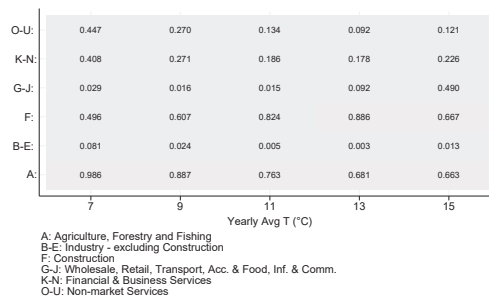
| | 7 | 9 | 11 | 13 | 15 |
|---|---|---|---|---|---|
| O-U: | 0.447 | 0.270 | 0.134 | 0.092 | 0.121 |
| K-N: | 0.408 | 0.271 | 0.186 | 0.178 | 0.226 |
| G-J: | 0.029 | 0.016 | 0.015 | 0.092 | 0.490 |
| F: | 0.496 | 0.607 | 0.824 | 0.886 | 0.667 |
| B-E: | 0.081 | 0.024 | 0.005 | 0.003 | 0.013 |
| A: | 0.986 | 0.887 | 0.763 | 0.681 | 0.663 |

Yearly Avg T (°C)

A: Agriculture, Forestry and Fishing
B-E: Industry - excluding Construction
F: Construction
G-J: Wholesale, Retail, Transport, Acc. & Food, Inf. & Comm.
K-N: Financial & Business Services
O-U: Non-market Services